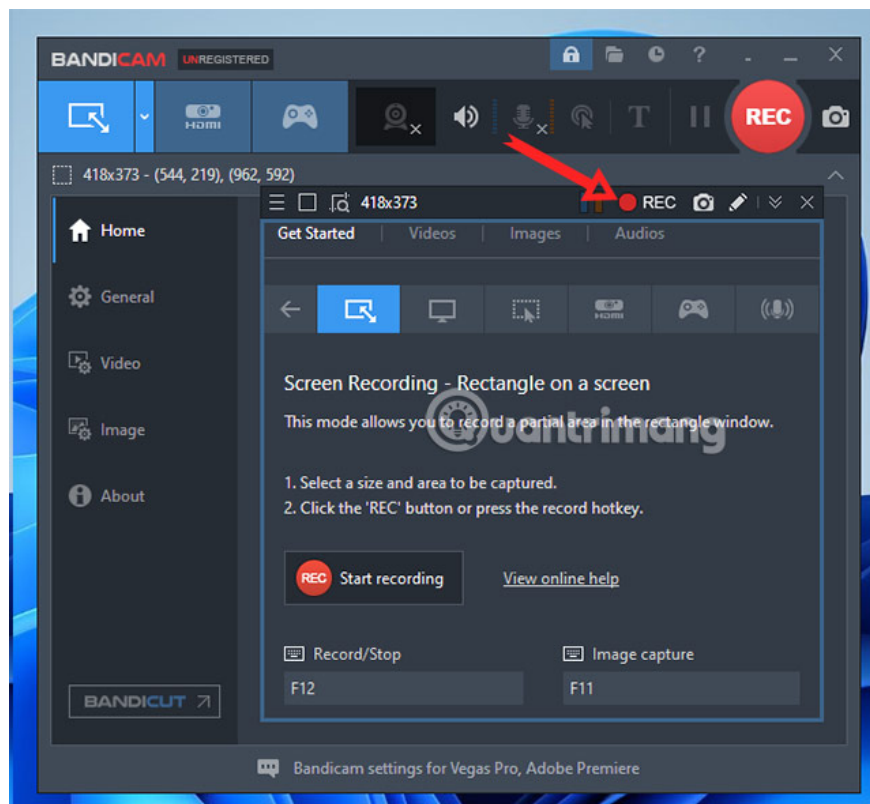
BANDICAM UNREGISTERED

HDMI

REC

418x373 - (544, 219), (962, 592)

418x373

REC

Home

General

Video

Image

About

Get Started | Videos | Images | Audios

HDMI

Screen Recording - Rectangle on a screen

This mode allows you to record a partial area in the rectangle window.

1. Select a size and area to be captured.
2. Click the 'REC' button or press the record hotkey.

REC Start recording

View online help

Record/Stop

F12

Image capture

F11

BANDICUT

Bandicam settings for Vegas Pro, Adobe Premiere

quantrimang